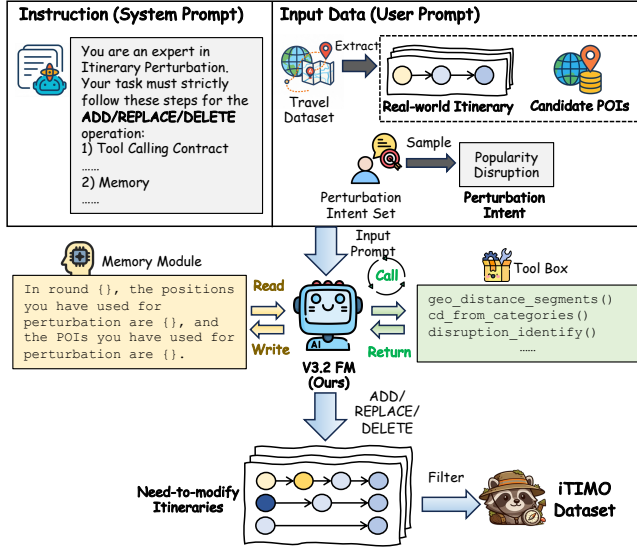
Instruction (System Prompt)

You are an expert in Itinerary Perturbation. Your task must strictly follow these steps for the ADD/REPLACE/DELETE operation:
1) Tool Calling Contract
......
2) Memory
......

Input Data (User Prompt)

Travel Dataset

Extract

Real-world Itinerary

Candidate POIs

Sample

Popularity Disruption

Perturbation Intent Set

Perturbation Intent

Input Prompt

Memory Module

In round {}, the positions you have used for perturbation are {}, and the POIs you have used for perturbation are {}.

Read

Write

Call

Return

AI

V3.2 FM (Ours)

Tool Box

geo_distance_segments()
cd_from_categories()
disruption_identify()
......

ADD/ REPLACE/ DELETE

Need-to-modify Itineraries

Filter

iTIMO Dataset